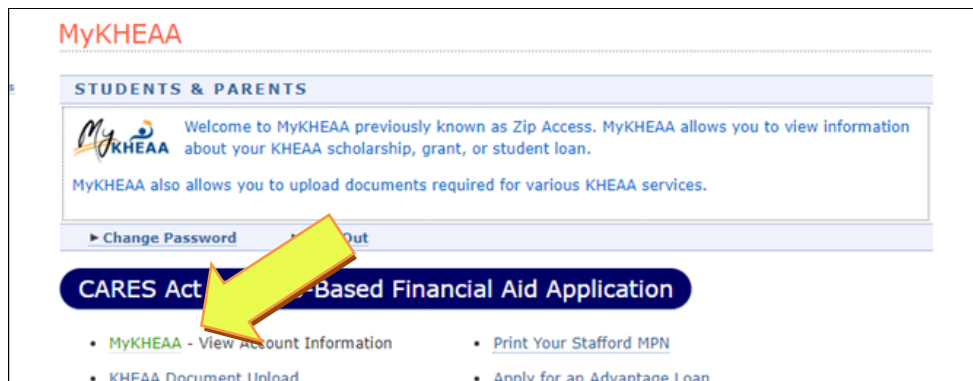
MyKHEAA

STUDENTS & PARENTS

MyKHEAA

Welcome to MyKHEAA previously known as Zip Access. MyKHEAA allows you to view information about your KHEAA scholarship, grant, or student loan.

MyKHEAA also allows you to upload documents required for various KHEAA services.

► Change Password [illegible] Out

CARES Act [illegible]-Based Financial Aid Application

- MyKHEAA - View A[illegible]count Information
- Print Your Stafford MPN
- KHEAA Document Upload
- Apply for an Advantage Loan